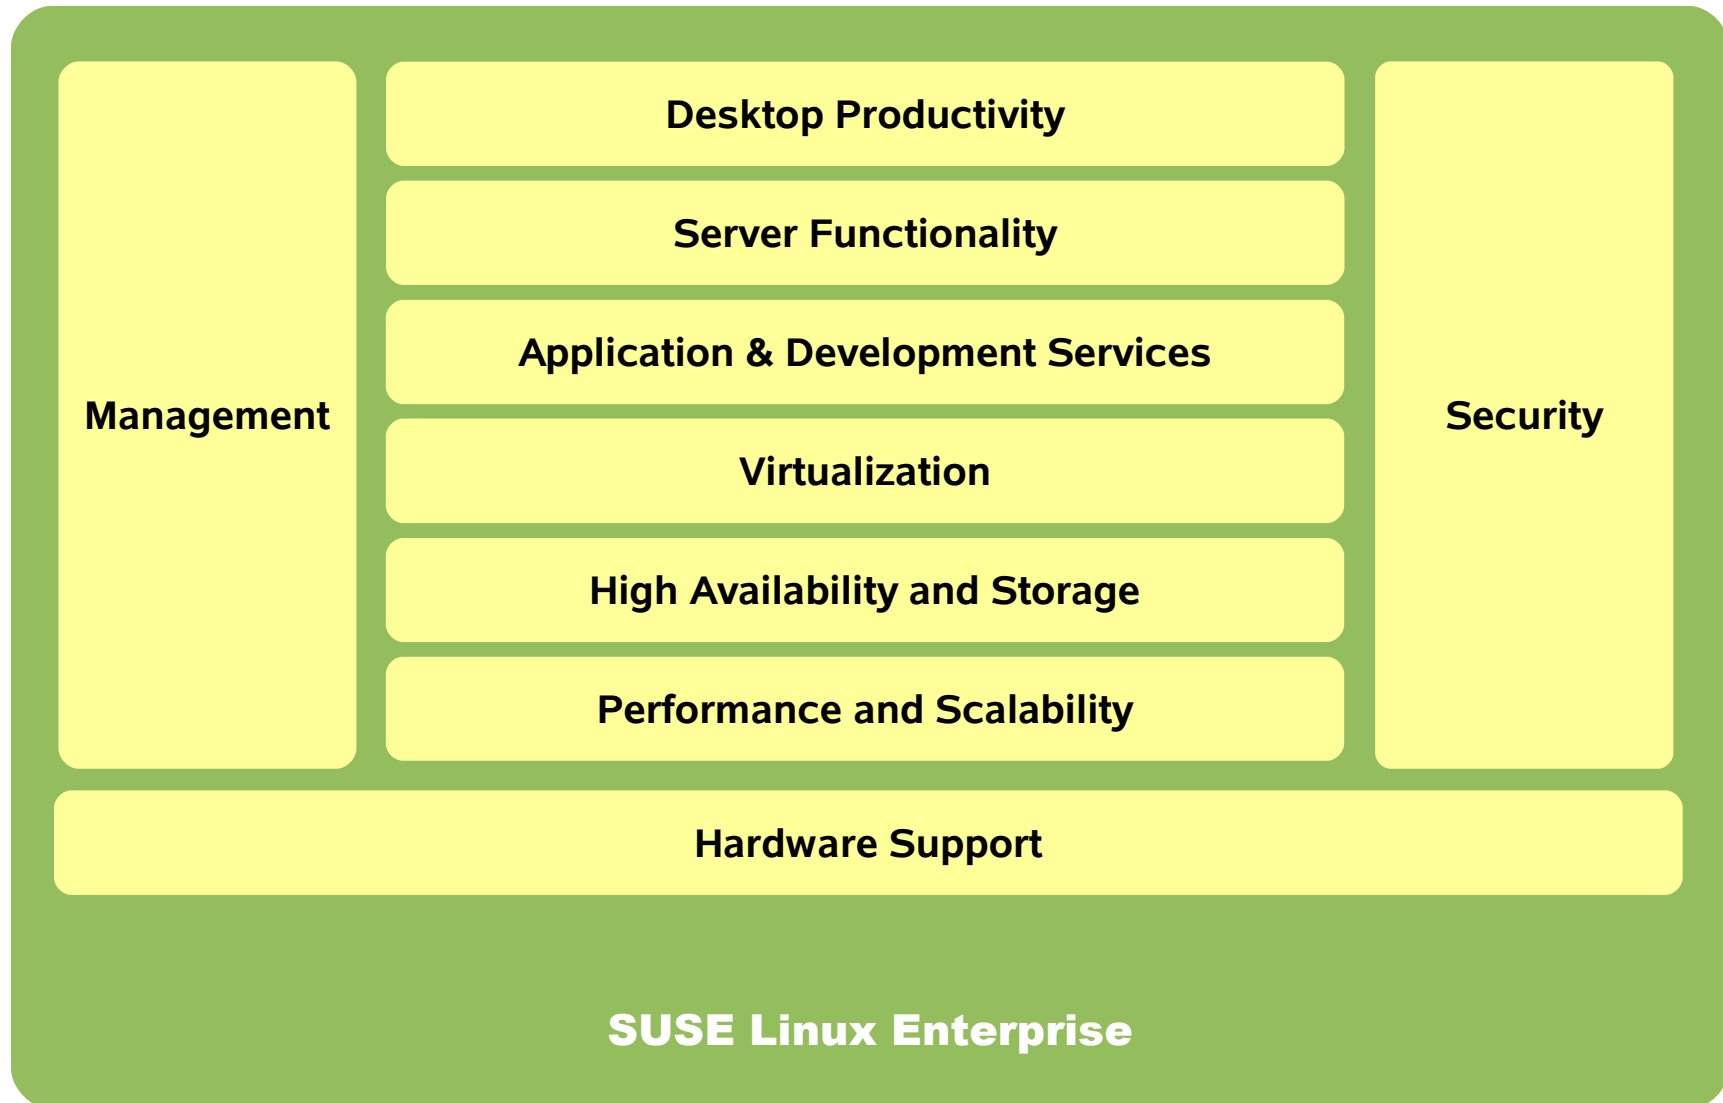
Management

Desktop Productivity

Server Functionality

Application & Development Services

Virtualization

High Availability and Storage

Performance and Scalability

Security

Hardware Support

SUSE Linux Enterprise